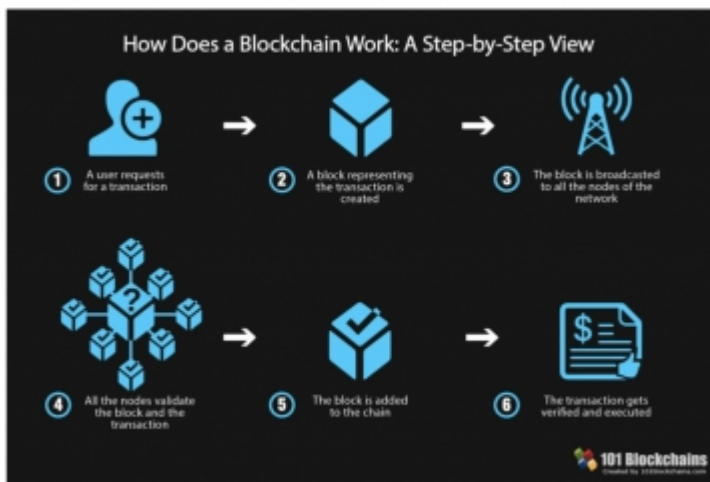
How Does a Blockchain Work: A Step-by-Step View

1 A user requests for a transaction

2 A block representing the transaction is created

3 The block is broadcasted to all the nodes of the network

4 All the nodes validate the block and the transaction

5 The block is added to the chain

6 The transaction gets verified and executed

$=

101 Blockchains
Created by 101Blockchains.com